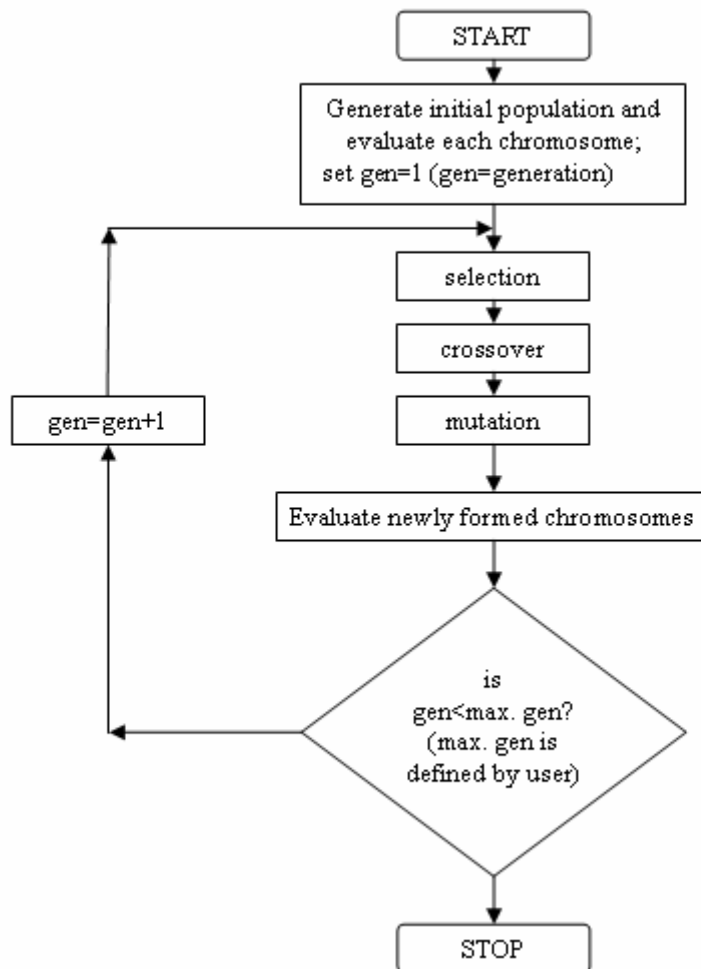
START

Generate initial population and evaluate each chromosome; set gen=1 (gen=generation)

selection

crossover

mutation

gen=gen+1

Evaluate newly formed chromosomes

is gen<max. gen? (max. gen is defined by user)

STOP